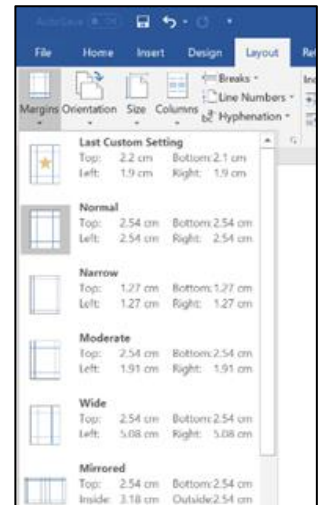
AutoSave Off

File Home Insert Design Layout Re

Margins Orientation Size Columns

Breaks ▾
Line Numbers ▾
bc Hyphenation ▾

Last Custom Setting
Top: 2.2 cm Bottom: 2.1 cm
Left: 1.9 cm Right: 1.9 cm

Normal
Top: 2.54 cm Bottom: 2.54 cm
Left: 2.54 cm Right: 2.54 cm

Narrow
Top: 1.27 cm Bottom: 1.27 cm
Left: 1.27 cm Right: 1.27 cm

Moderate
Top: 2.54 cm Bottom: 2.54 cm
Left: 1.91 cm Right: 1.91 cm

Wide
Top: 2.54 cm Bottom: 2.54 cm
Left: 5.08 cm Right: 5.08 cm

Mirrored
Top: 2.54 cm Bottom: 2.54 cm
Inside: 3.18 cm Outside: 2.54 cm